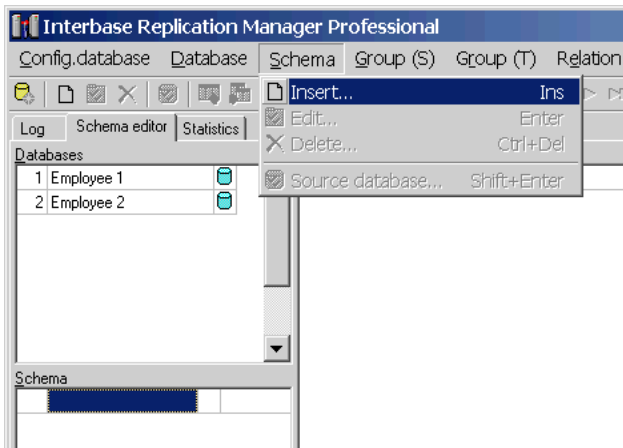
Interbase Replication Manager Professional

Config.database Database Schema Group (S) Group (T) Relation

Insert... Ins
Edit... Enter
Delete... Ctrl+Del
Source database... Shift+Enter

Log Schema editor Statistics

Databases

| | |
|---|---|
| 1 | Employee 1 |
| 2 | Employee 2 |

Schema